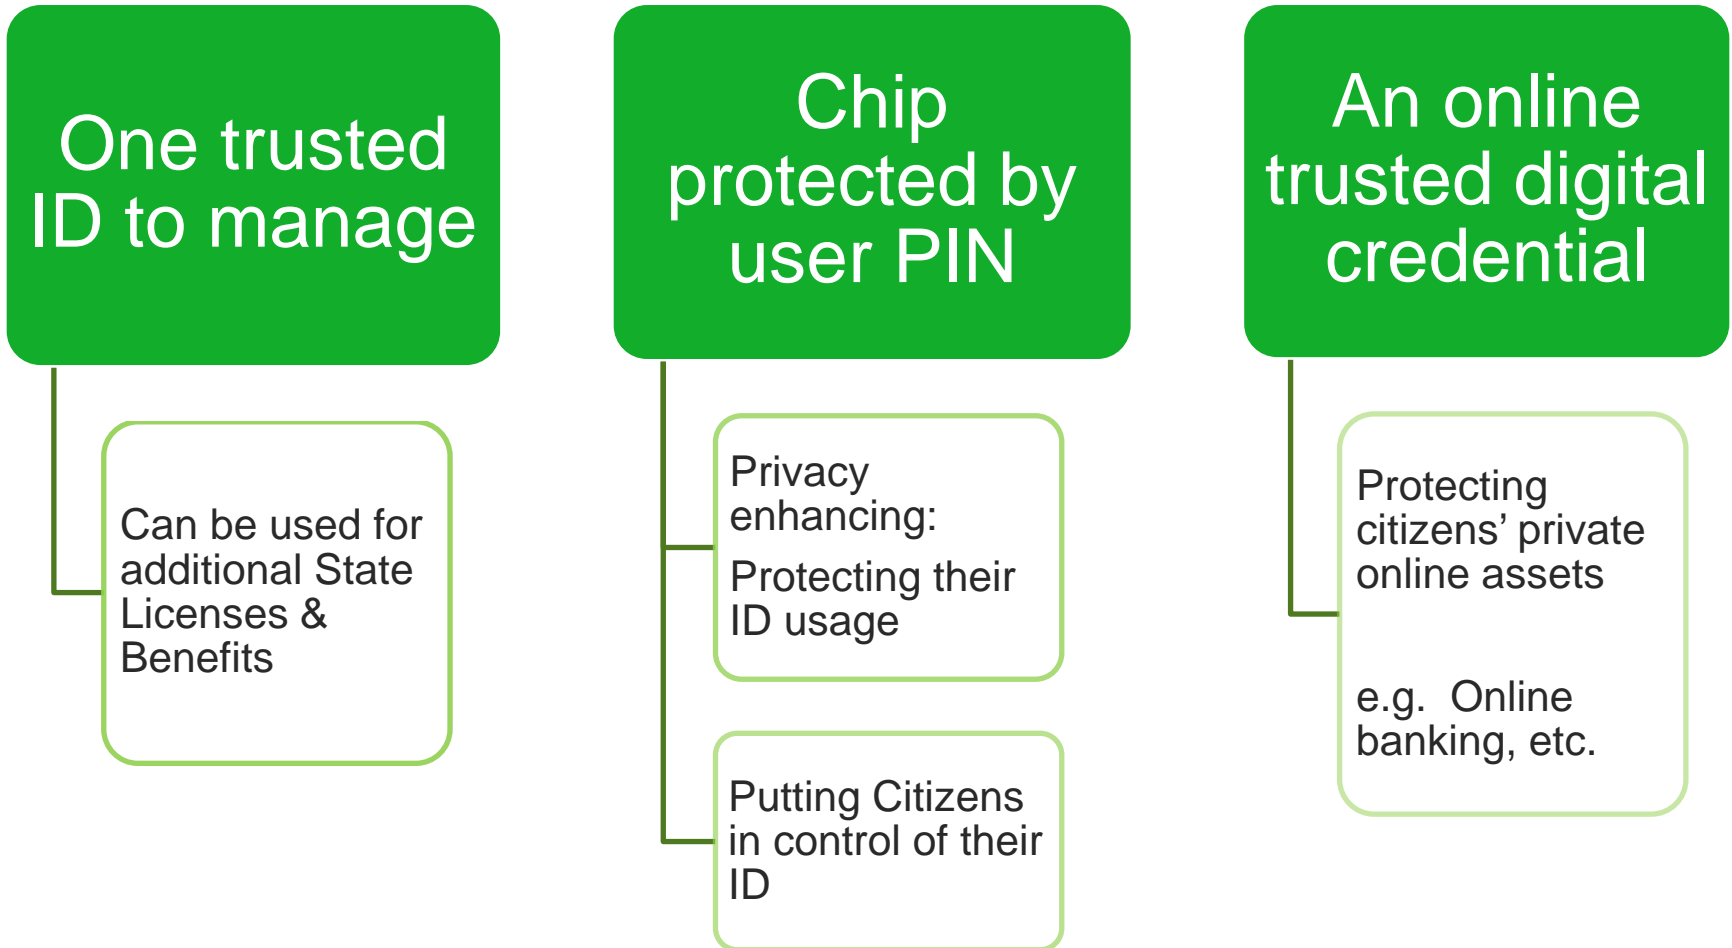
One trusted ID to manage

Can be used for additional State Licenses & Benefits

Chip protected by user PIN

Privacy enhancing:

Protecting their ID usage

Putting Citizens in control of their ID

An online trusted digital credential

Protecting citizens’ private online assets

e.g. Online banking, etc.